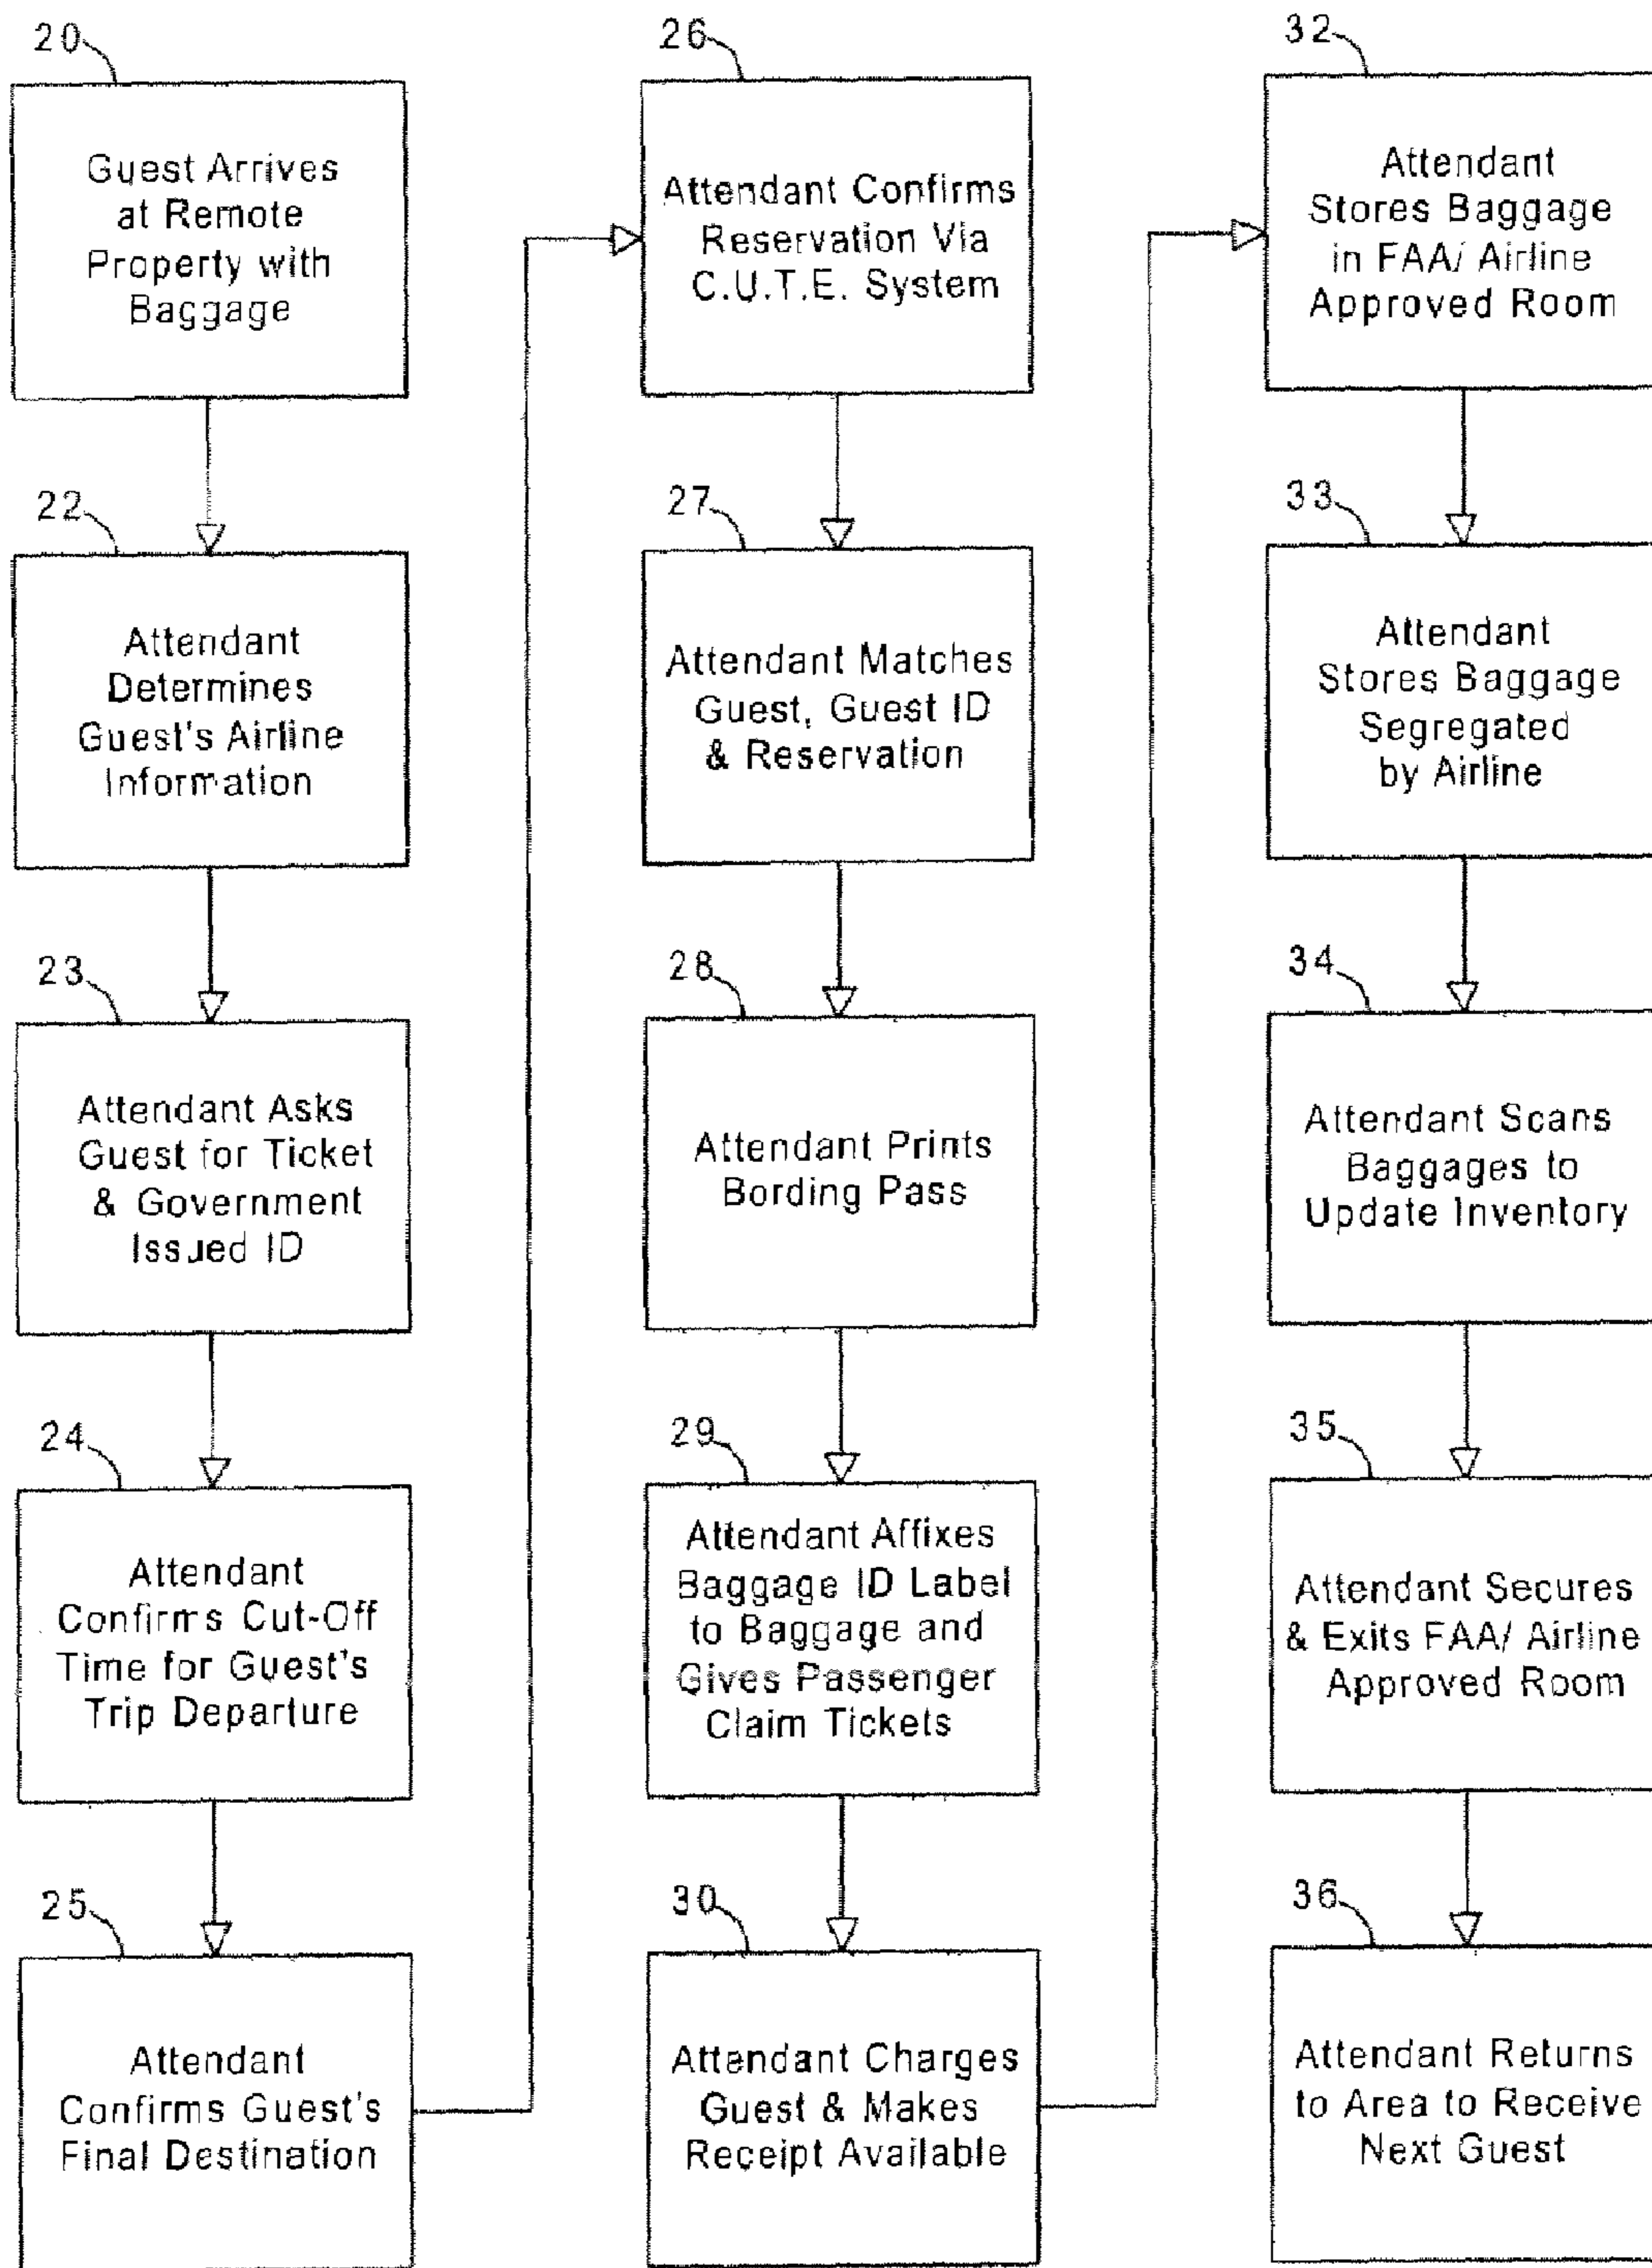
20
Guest Arrives at Remote Property with Baggage

22
Attendant Determines Guest's Airline Information

23
Attendant Asks Guest for Ticket & Government Issued ID

24
Attendant Confirms Cut-Off Time for Guest's Trip Departure

25
Attendant Confirms Guest's Final Destination

26
Attendant Confirms Reservation Via C.U.T.E. System

27
Attendant Matches Guest, Guest ID & Reservation

28
Attendant Prints Bording Pass

29
Attendant Affixes Baggage ID Label to Baggage and Gives Passenger Claim Tickets

30
Attendant Charges Guest & Makes Receipt Available

32
Attendant Stores Baggage in FAA/ Airline Approved Room

33
Attendant Stores Baggage Segregated by Airline

34
Attendant Scans Baggages to Update Inventory

35
Attendant Secures & Exits FAA/ Airline Approved Room

36
Attendant Returns to Area to Receive Next Guest